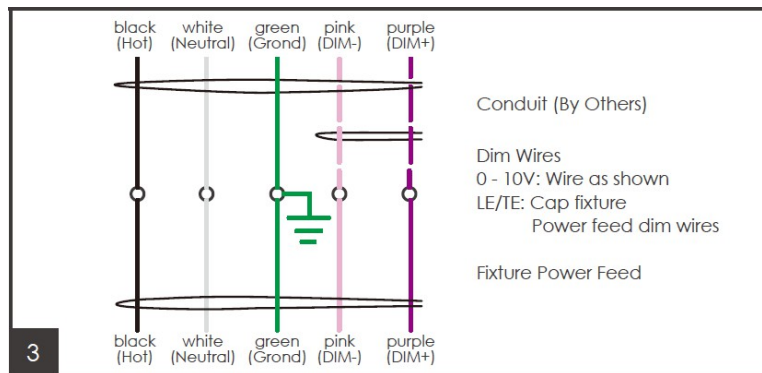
black (Hot)
white (Neutral)
green (Grond)
pink (DIM-)
purple (DIM+)

Conduit (By Others)

Dim Wires
0 - 10V: Wire as shown
LE/TE: Cap fixture
Power feed dim wires

Fixture Power Feed

3

black (Hot)
white (Neutral)
green (Grond)
pink (DIM-)
purple (DIM+)